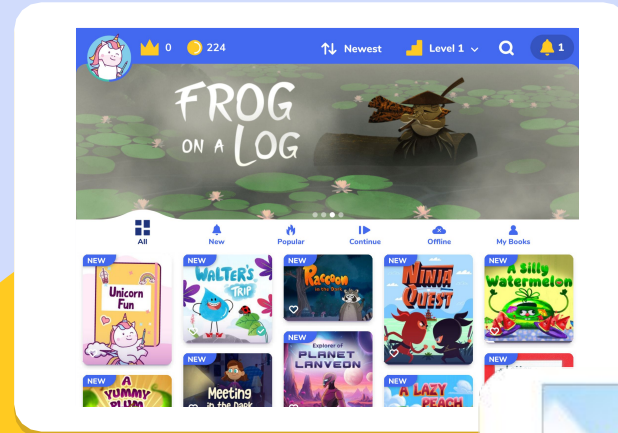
0 224 Newest Level 1 1

FROG ON A LOG

All New Popular Continue Offline My Books

NEW Unicorn Fun

NEW WALTER'S TRIP

NEW Raccoon in the Rain

NEW NINJA QUEST

NEW A Silly Watermelon

NEW A YUMMY PLUM

NEW Meeting in the Dark

NEW Explorer of PLANET LANVEON

NEW A LAZY PEACH

NEW